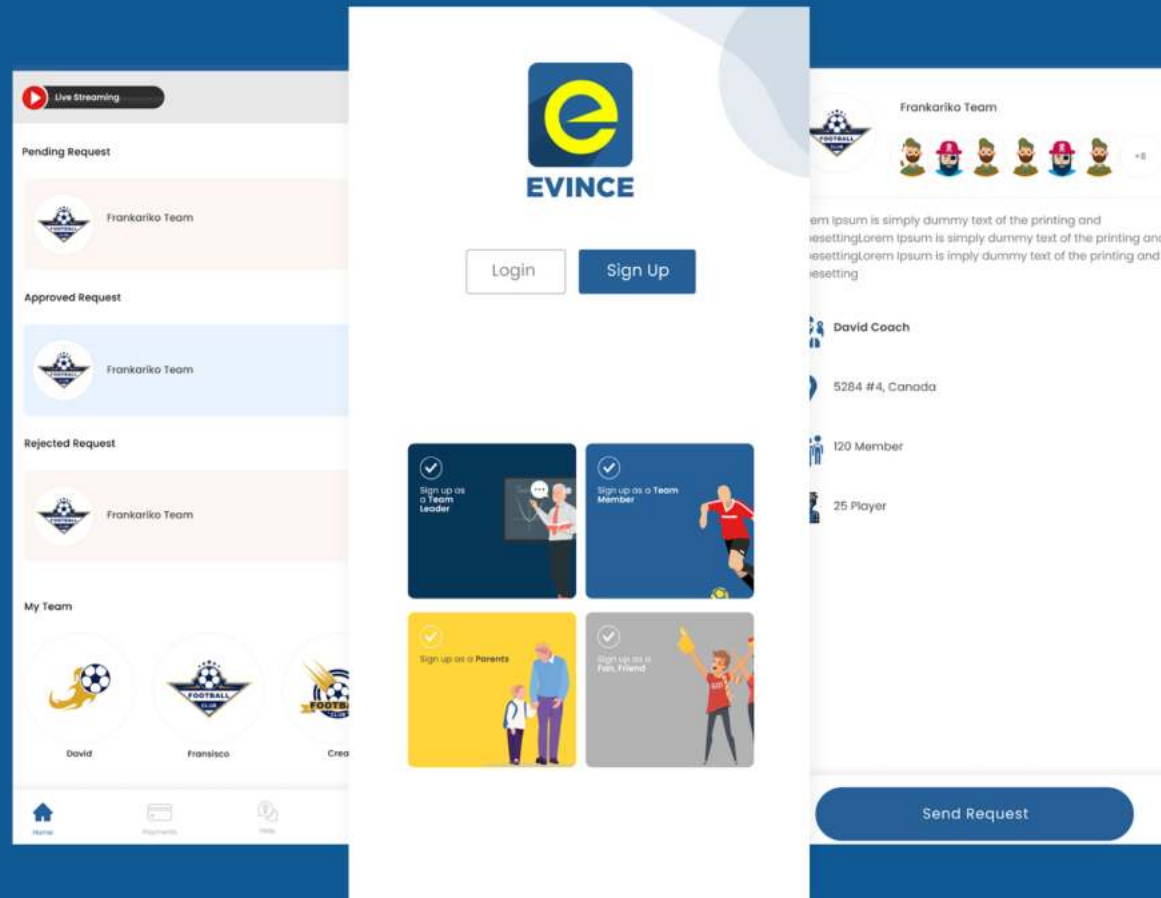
Live Streaming

Pending Request

FOOTBALL CLUB

Frankariko Team

Approved Request

Frankariko Team

Rejected Request

Frankariko Team

My Team

David

FOOTBALL CLUB

Fransisco

Crea

Home

Payments

Help

e

EVINCE

Login

Sign Up

Sign up as a Team Leader

Sign up as a Team Member

Sign up as a Parents

Sign up as a Fan, Friend

Frankariko Team

+8

em Ipsum is simply dummy text of the printing and esettingLorem Ipsum is simply dummy text of the printing and esettingLorem Ipsum is imply dummy text of the printing and esetting

David Coach

5284 #4, Canada

120 Member

25 Player

Send Request